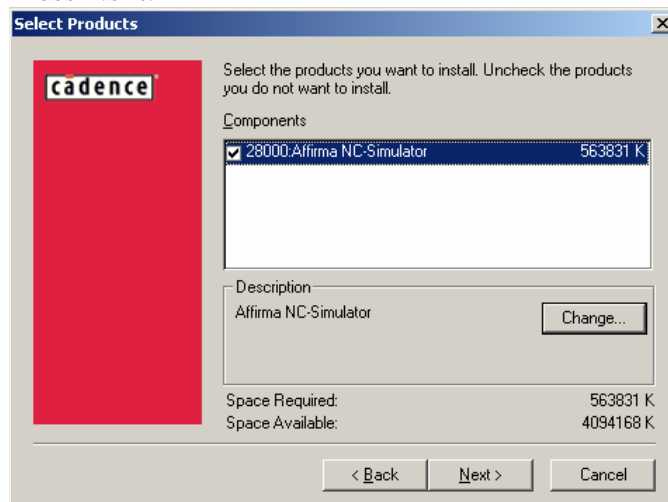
Select Products

×

cādence

Select the products you want to install. Uncheck the products you do not want to install.

Components

28000:Affirma NC-Simulator 563831 K

Description

Affirma NC-Simulator

Change...

Space Required: 563831 K

Space Available: 4094168 K

< Back

Next >

Cancel